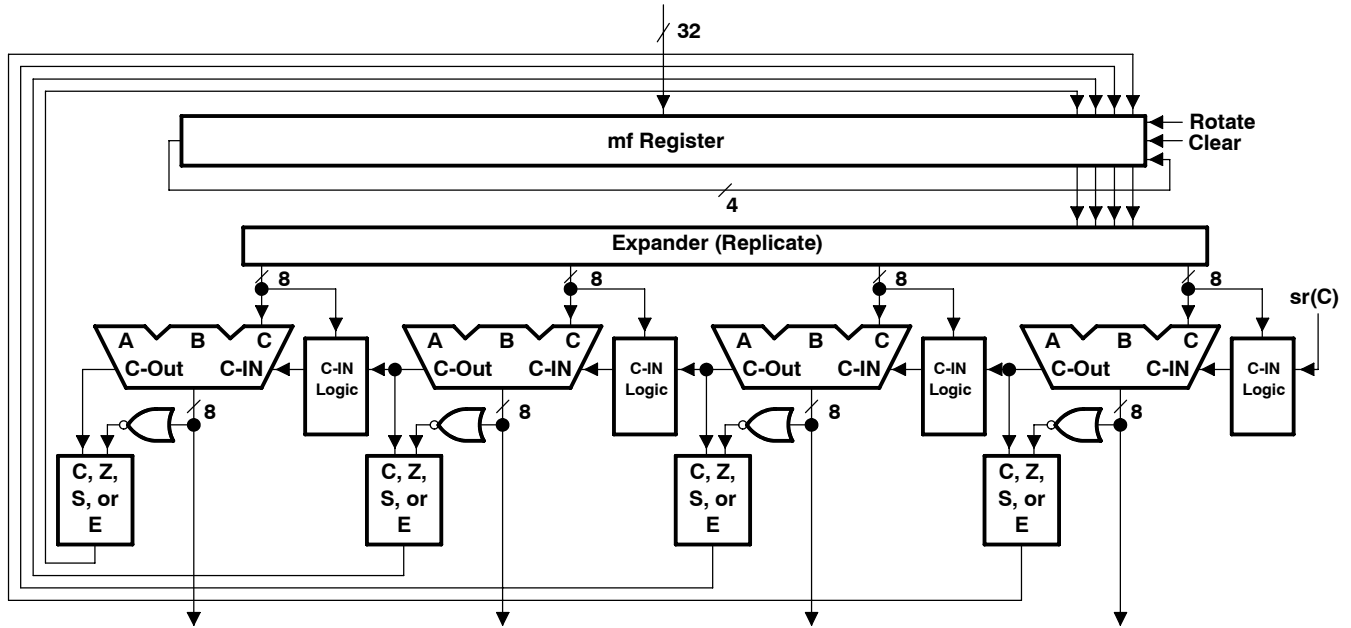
32

mf Register

Rotate
Clear

4

Expander (Replicate)

8
A B C
C-Out C-IN
C-IN Logic
8
C, Z, S, or E

8
A B C
C-Out C-IN
C-IN Logic
8
C, Z, S, or E

8
A B C
C-Out C-IN
C-IN Logic
8
C, Z, S, or E

8
sr(C)
A B C
C-Out C-IN
C-IN Logic
8
C, Z, S, or E